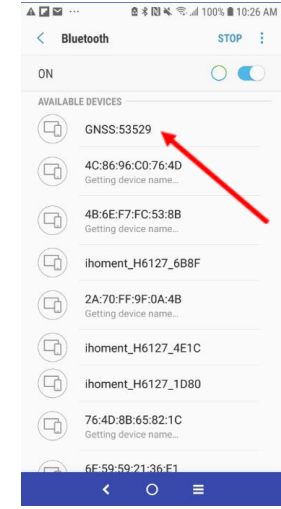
100% 10:26 AM

Bluetooth STOP

ON

AVAILABLE DEVICES

GNSS:53529

4C:86:96:C0:76:4D
Getting device name...

4B:6E:F7:FC:53:8B
Getting device name...

ihoment_H6127_6B8F

2A:70:FF:9F:0A:4B
Getting device name...

ihoment_H6127_4E1C

ihoment_H6127_1D80

76:4D:8B:65:82:1C
Getting device name...

6E:59:59:21:36:E1